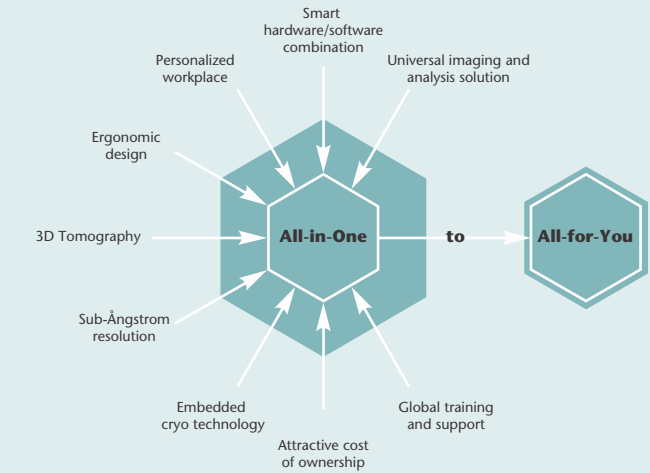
Smart hardware/software combination

Personalized workplace

Universal imaging and analysis solution

Ergonomic design

3D Tomography

All-in-One

to

All-for-You

Sub-Ångstrom resolution

Embedded cryo technology

Global training and support

Attractive cost of ownership